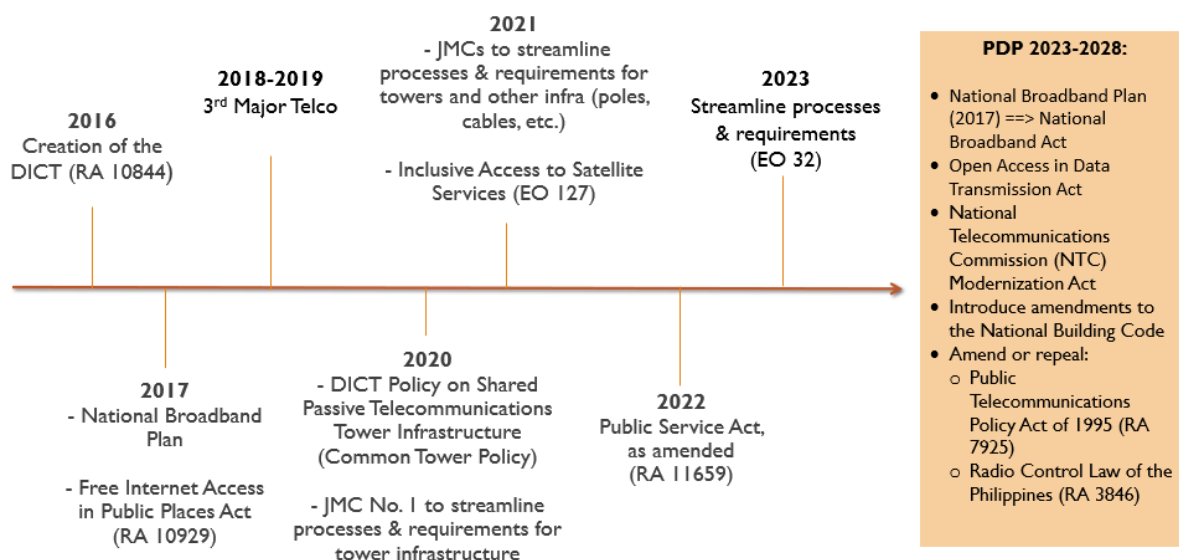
2016
Creation of the DICT (RA 10844)

2018-2019
3$^{rd}$ Major Telco

2021
- JMCs to streamline processes & requirements for towers and other infra (poles, cables, etc.)

- Inclusive Access to Satellite Services (EO 127)

2023
Streamline processes & requirements (EO 32)

2017
- National Broadband Plan

- Free Internet Access in Public Places Act (RA 10929)

2020
- DICT Policy on Shared Passive Telecommunications Tower Infrastructure (Common Tower Policy)

- JMC No. 1 to streamline processes & requirements for tower infrastructure

2022
Public Service Act, as amended (RA 11659)

PDP 2023-2028:

- National Broadband Plan (2017) ==> National Broadband Act
- Open Access in Data Transmission Act
- National Telecommunications Commission (NTC) Modernization Act
- Introduce amendments to the National Building Code
- Amend or repeal:
  - Public Telecommunications Policy Act of 1995 (RA 7925)
  - Radio Control Law of the Philippines (RA 3846)